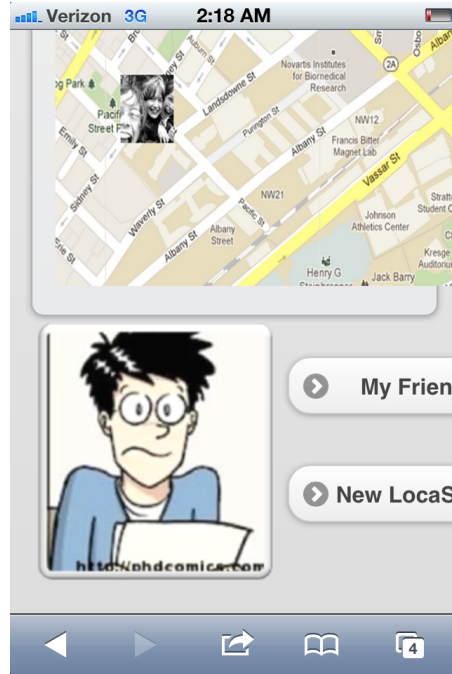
Verizon 3G 2:18 AM

Novartis Institutes for Biomedical Research
Landsdowne St
Albany St
Purrington St
NW12
Francis Bitter Magnet Lab
Vassar St
Pacific Street Park
Emily St
Sidney St
Waverly St
Albany St
Pacific St
Albany Street
NW21
Johnson Athletics Center
Henry G
Jack Barry
Kresge Auditorium
Stratton Student C
Brookline St
Auburn St
2A

http://phdcomics.com

My Frien
New LocaS

4